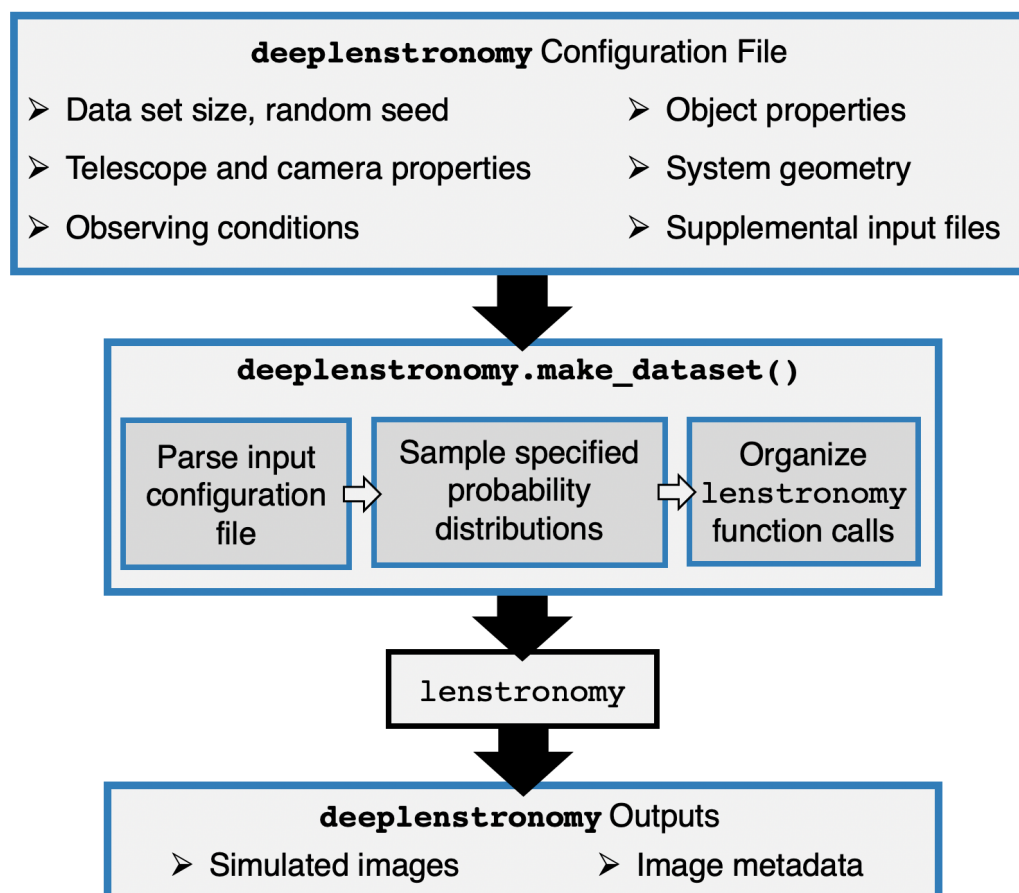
deeplenstronomy Configuration File

➢ Data set size, random seed
➢ Telescope and camera properties
➢ Observing conditions

➢ Object properties
➢ System geometry
➢ Supplemental input files

deeplenstronomy.make_dataset()

Parse input configuration file

Sample specified probability distributions

Organize lenstronomy function calls

lenstronomy

deeplenstronomy Outputs

➢ Simulated images

➢ Image metadata